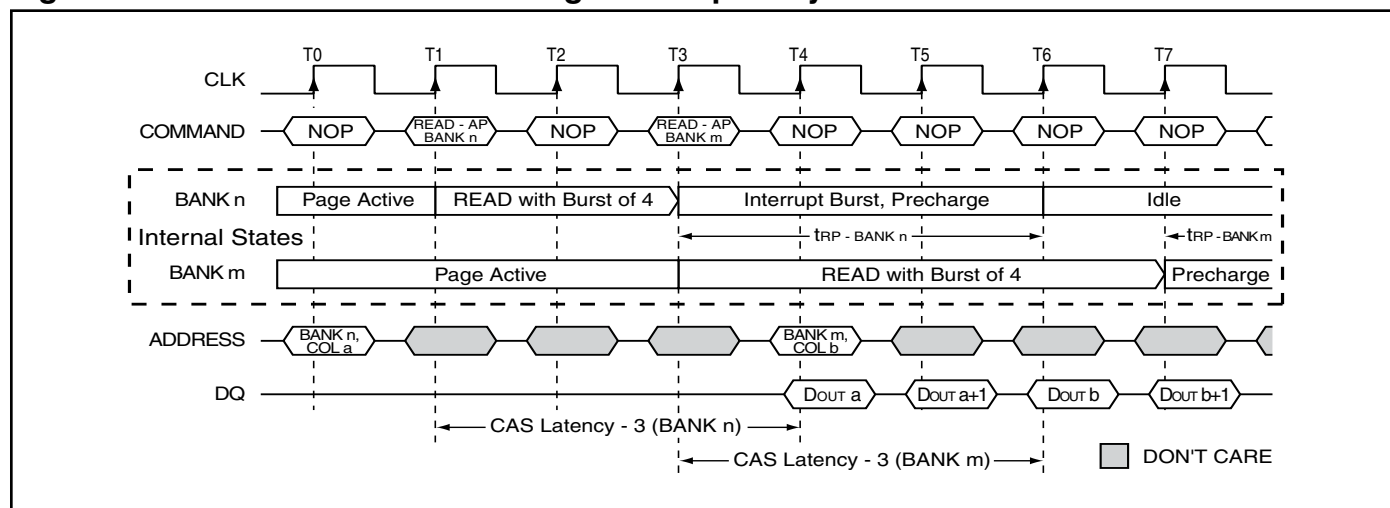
T0 T1 T2 T3 T4 T5 T6 T7

CLK

COMMAND NOP READ - AP BANK n NOP READ - AP BANK m NOP NOP NOP NOP

BANK n Page Active READ with Burst of 4 Interrupt Burst, Precharge Idle

Internal States $t_{RP - BANK\ n}$ $t_{RP - BANK\ m}$

BANK m Page Active READ with Burst of 4 Precharge

ADDRESS BANK n, COL a BANK m, COL b

DQ DOUT a DOUT a+1 DOUT b DOUT b+1

CAS Latency - 3 (BANK n)

CAS Latency - 3 (BANK m)

DON'T CARE